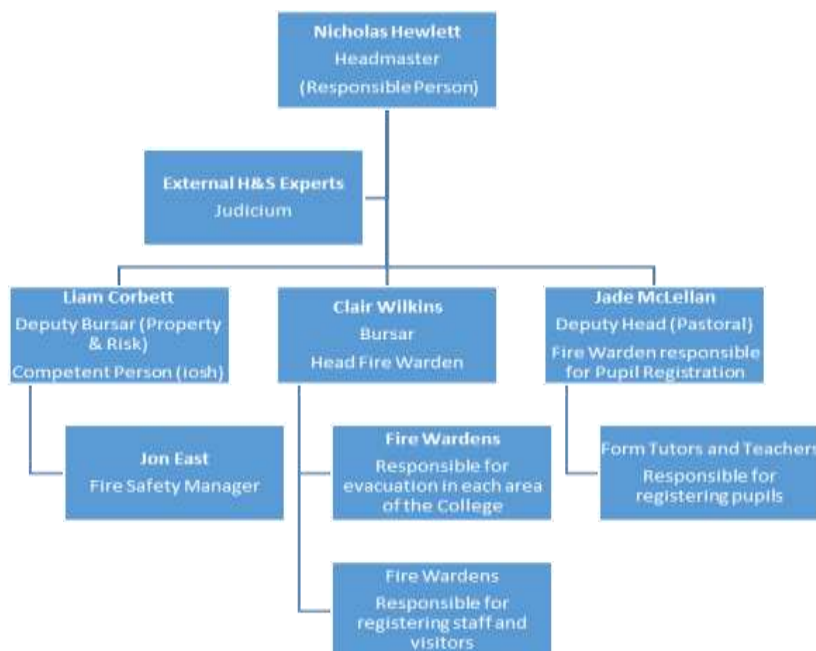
Nicholas Hewlett
Headmaster
(Responsible Person)

External H&S Experts
Judicium

Liam Corbett
Deputy Bursar (Property & Risk)
Competent Person (Iosh)

Clair Wilkins
Bursar
Head Fire Warden

Jade McLellan
Deputy Head (Pastoral)
Fire Warden responsible for Pupil Registration

Jon East
Fire Safety Manager

Fire Wardens
Responsible for evacuation in each area of the College

Form Tutors and Teachers
Responsible for registering pupils

Fire Wardens
Responsible for registering staff and visitors